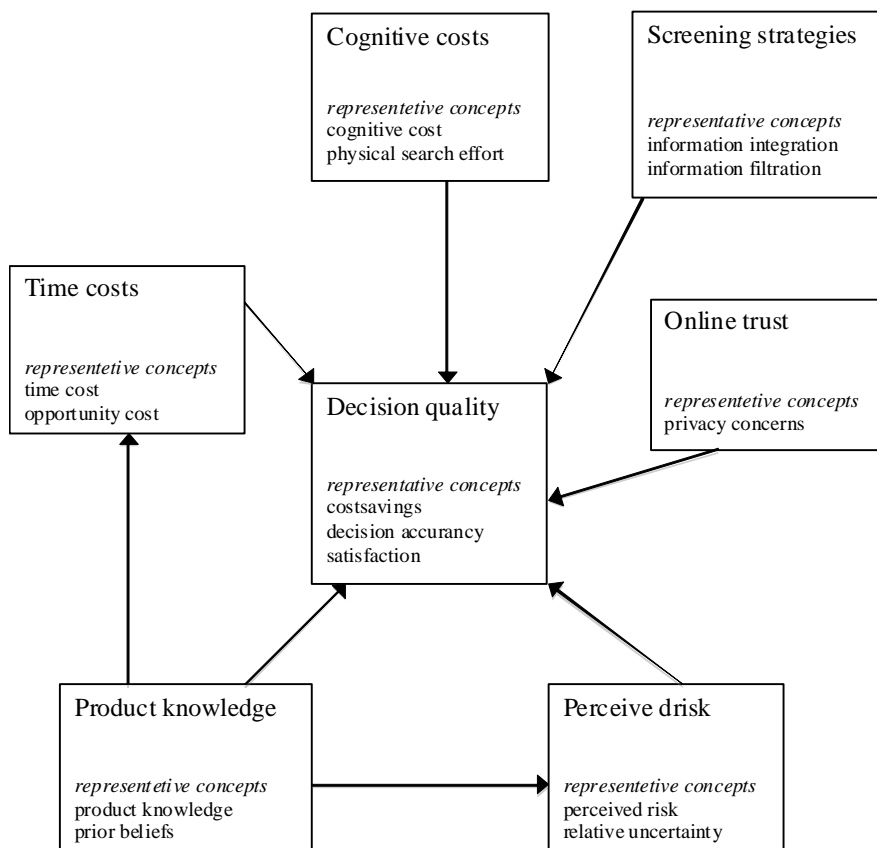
Cognitive costs

*representetive concepts*
cognitive cost
physical search effort

Screening strategies

*representative concepts*
information integration
information filtration

Time costs

*representetive concepts*
time cost
opportunity cost

Online trust

*representetive concepts*
privacy concerns

Decision quality

*representative concepts*
costsavings
decision accurancy
satisfaction

Product knowledge

*representetive concepts*
product knowledge
prior beliefs

Perceive drisk

*representetive concepts*
perceived risk
relative uncertainty